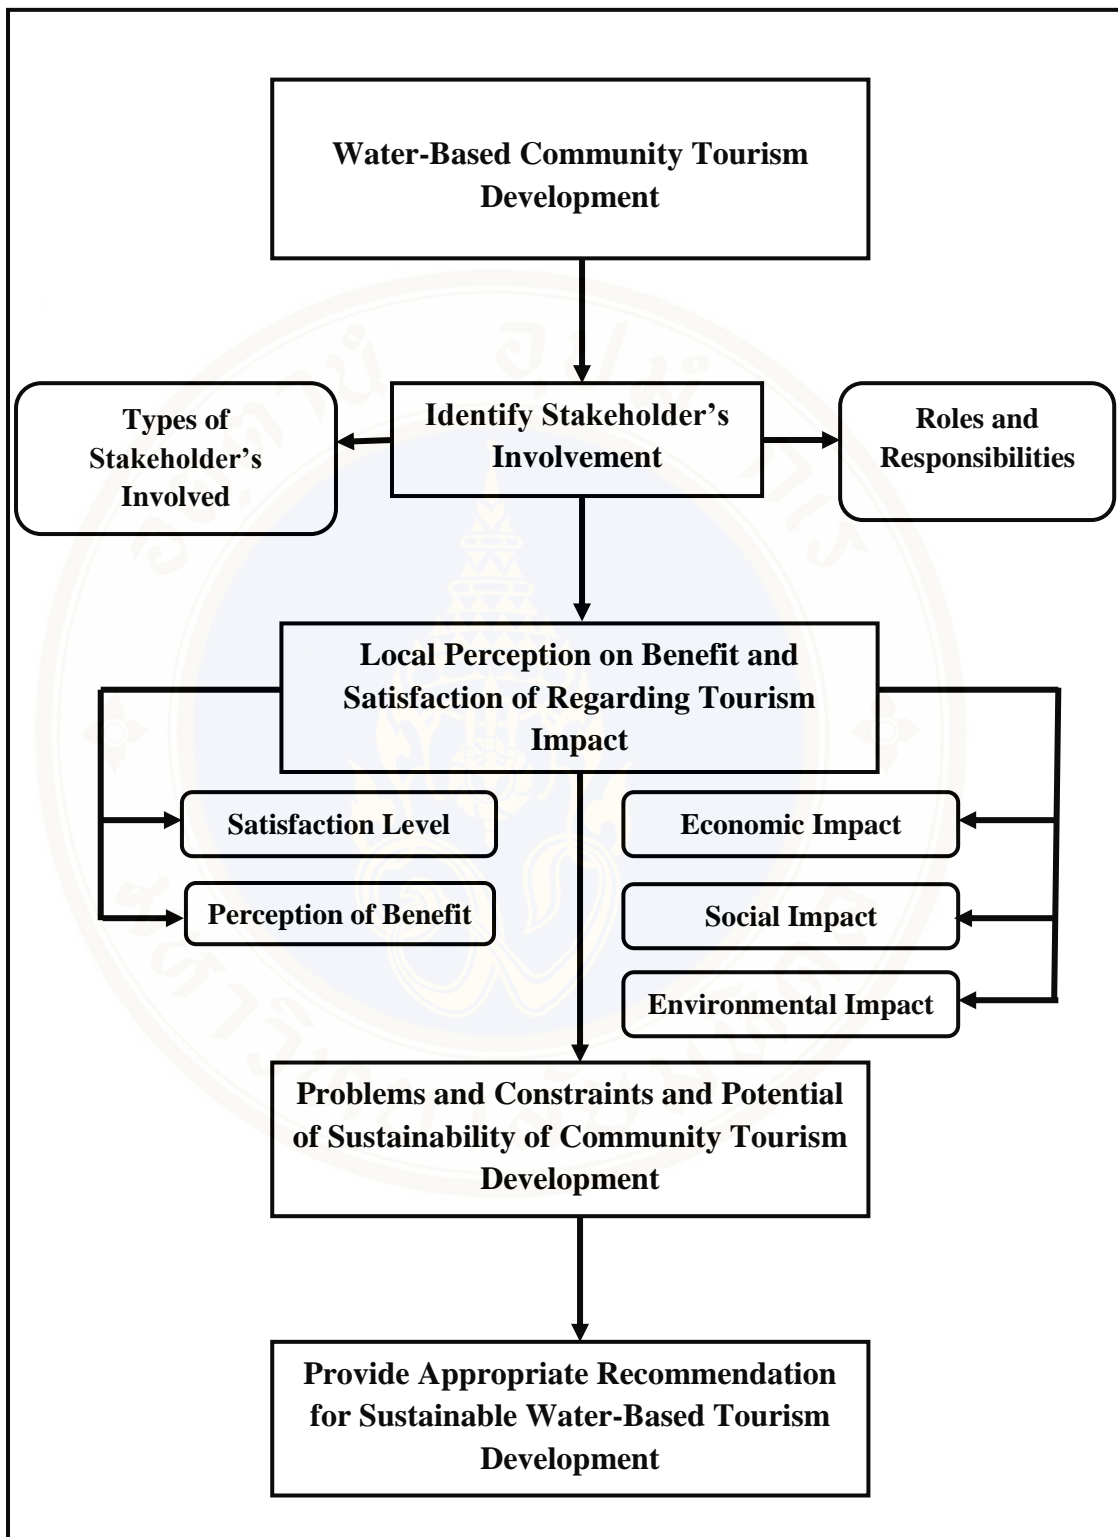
Water-Based Community Tourism Development

Types of Stakeholder's Involved

Identify Stakeholder's Involvement

Roles and Responsibilities

Local Perception on Benefit and Satisfaction of Regarding Tourism Impact

Satisfaction Level

Perception of Benefit

Economic Impact

Social Impact

Environmental Impact

Problems and Constraints and Potential of Sustainability of Community Tourism Development

Provide Appropriate Recommendation for Sustainable Water-Based Tourism Development